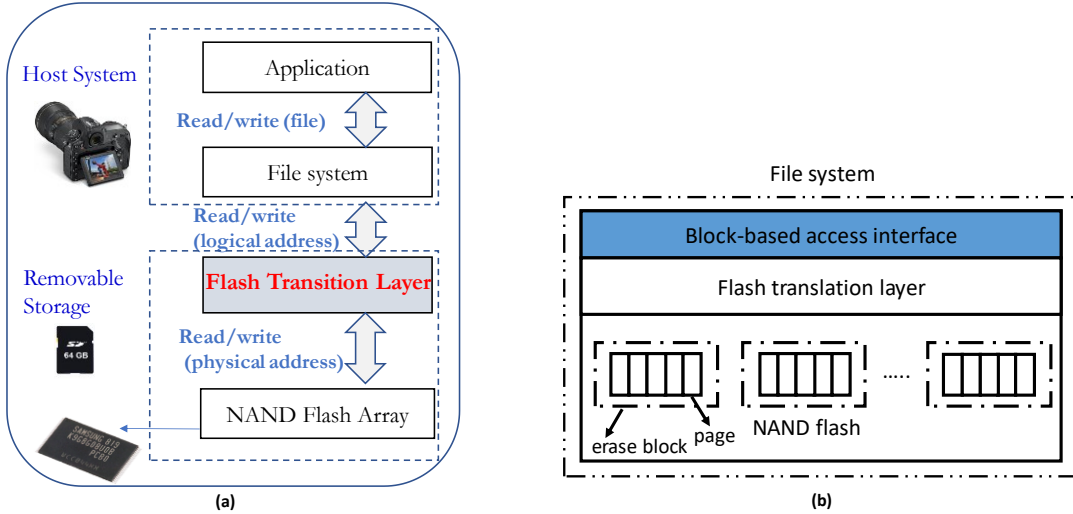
Host System

Application

Read/write (file)

File system

Read/write (logical address)

Removable Storage

Flash Transition Layer

64 GB

Read/write (physical address)

NAND Flash Array

SAMSUNG 815 K9GBG08U0B PCB0

(a)

File system

Block-based access interface

Flash translation layer

.....

erase block

page

NAND flash

(b)